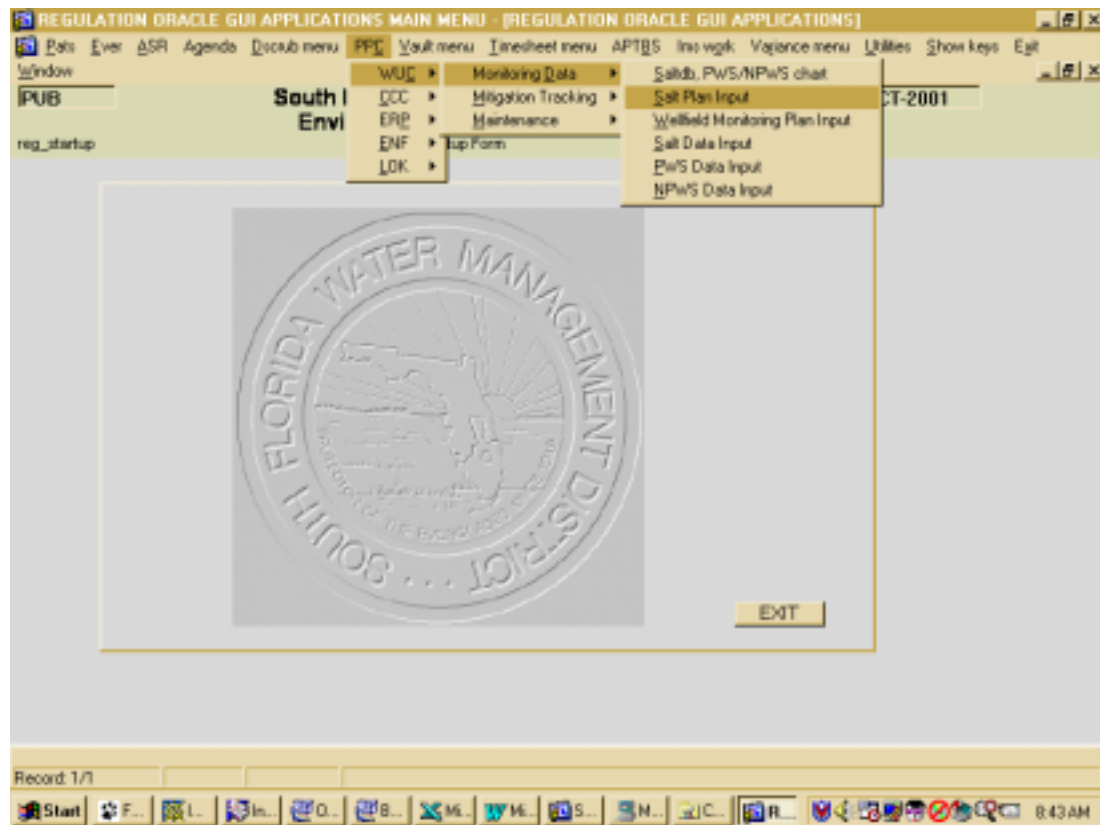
REGULATION ORACLE GUI APPLICATIONS MAIN MENU - [REGULATION ORACLE GUI APPLICATIONS]

Pats Ever ASR Agenda Docsub menu PPC Vault menu Timesheet menu APTBS Ins work Variance menu Utilities Show keys Exit
Window

PUB South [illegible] Envi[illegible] CT-2001

reg_startup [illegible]tup Form

WUC
DCC
ERP
ENF
LOK

Monitoring Data
Mitigation Tracking
Maintenance

Saltdb, PWS/NPWS chart
Salt Plan Input
Wellfield Monitoring Plan Input
Salt Data Input
PWS Data Input
NPWS Data Input

SOUTH FLORIDA WATER MANAGEMENT DISTRICT

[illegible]

EXIT

Record: 1/1

Start F... I... In... O... B... Mi... Mi... S... M... C... R... 8:43 AM